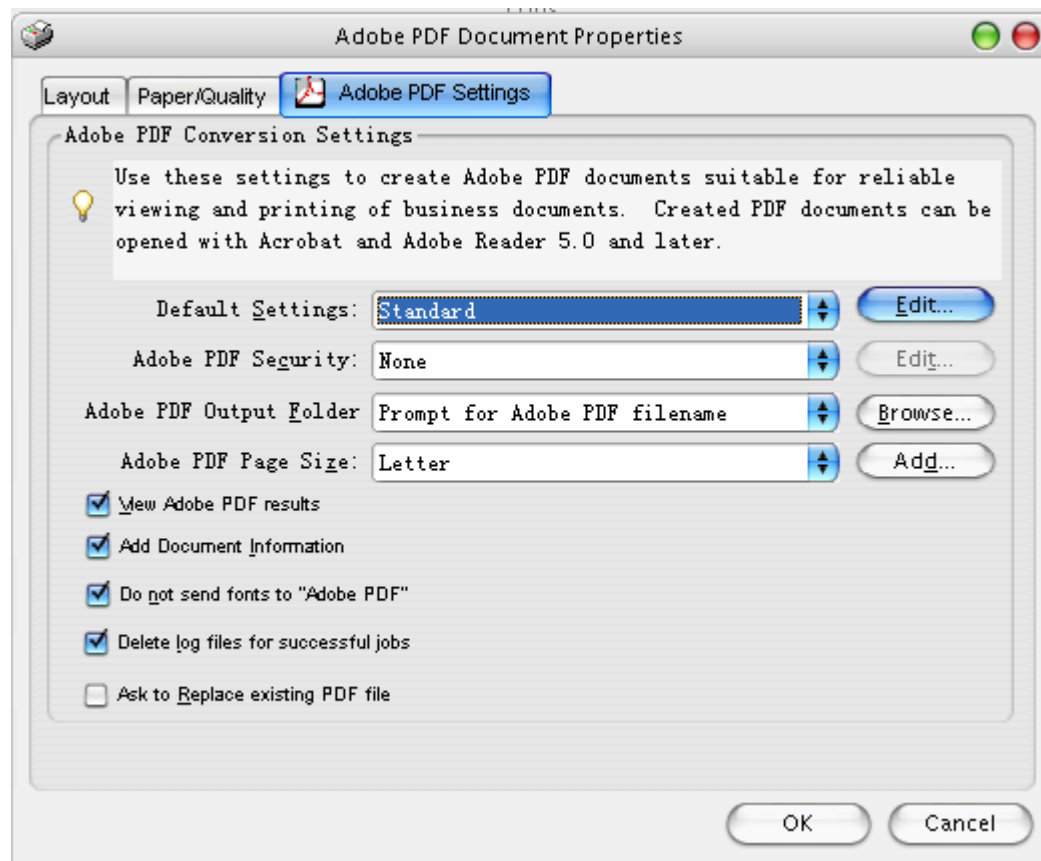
Adobe PDF Document Properties

Layout | Paper/Quality | Adobe PDF Settings

Adobe PDF Conversion Settings

Use these settings to create Adobe PDF documents suitable for reliable viewing and printing of business documents. Created PDF documents can be opened with Acrobat and Adobe Reader 5.0 and later.

Default Settings: Standard
Edit...

Adobe PDF Security: None
Edit...

Adobe PDF Output Folder Prompt for Adobe PDF filename
Browse...

Adobe PDF Page Size: Letter
Add...

View Adobe PDF results

Add Document Information

Do not send fonts to "Adobe PDF"

Delete log files for successful jobs

Ask to Replace existing PDF file

OK
Cancel